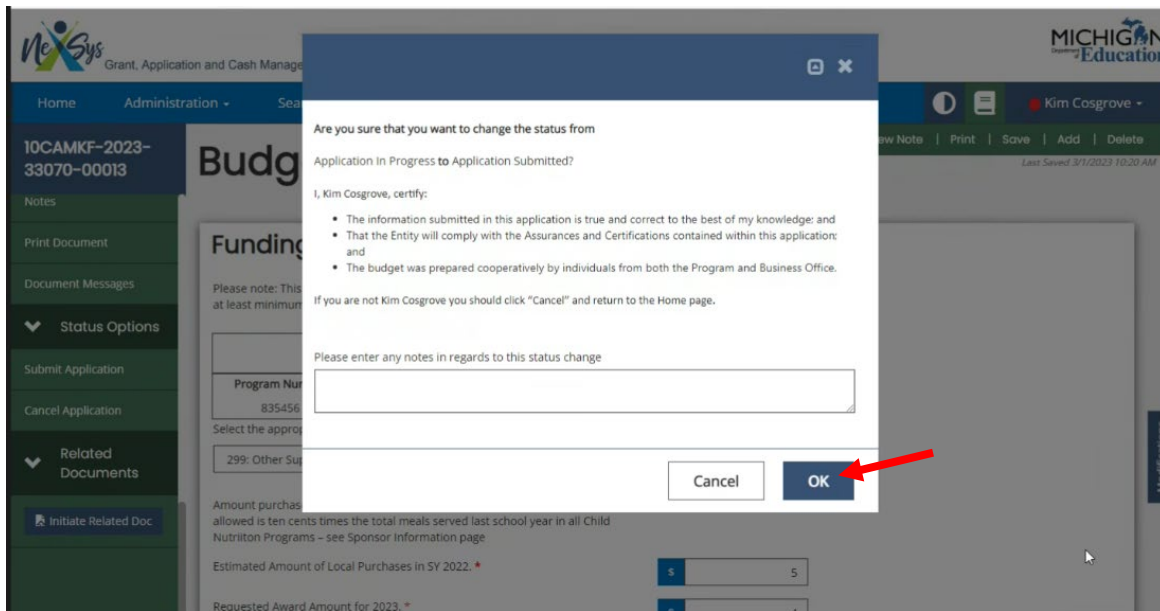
NexSys Grant, Application and Cash Manage

MICHIGAN Department of Education

Home Administration Sea

Kim Cosgrove

10CAMKF-2023-33070-00013

Budg

ew Note | Print | Save | Add | Delete

Last Saved 3/1/2023 10:20 AM

Notes

Print Document

Document Messages

Status Options

Submit Application

Cancel Application

Related Documents

Initiate Related Doc

Funding

Please note: This at least minimum

Program Nu
835456

Select the approp

299: Other Sup

Amount purchas allowed is ten cents times the total meals served last school year in all Child Nutriiton Programs – see Sponsor Information page

Estimated Amount of Local Purchases in SY 2022. *

$ 5

Requested Award Amount for 2023. *

Are you sure that you want to change the status from

Application In Progress to Application Submitted?

I, Kim Cosgrove, certify:

- The information submitted in this application is true and correct to the best of my knowledge: and
- That the Entity will comply with the Assurances and Certifications contained within this application: and
- The budget was prepared cooperatively by individuals from both the Program and Business Office.

If you are not Kim Cosgrove you should click "Cancel" and return to the Home page.

Please enter any notes in regards to this status change

Cancel

OK